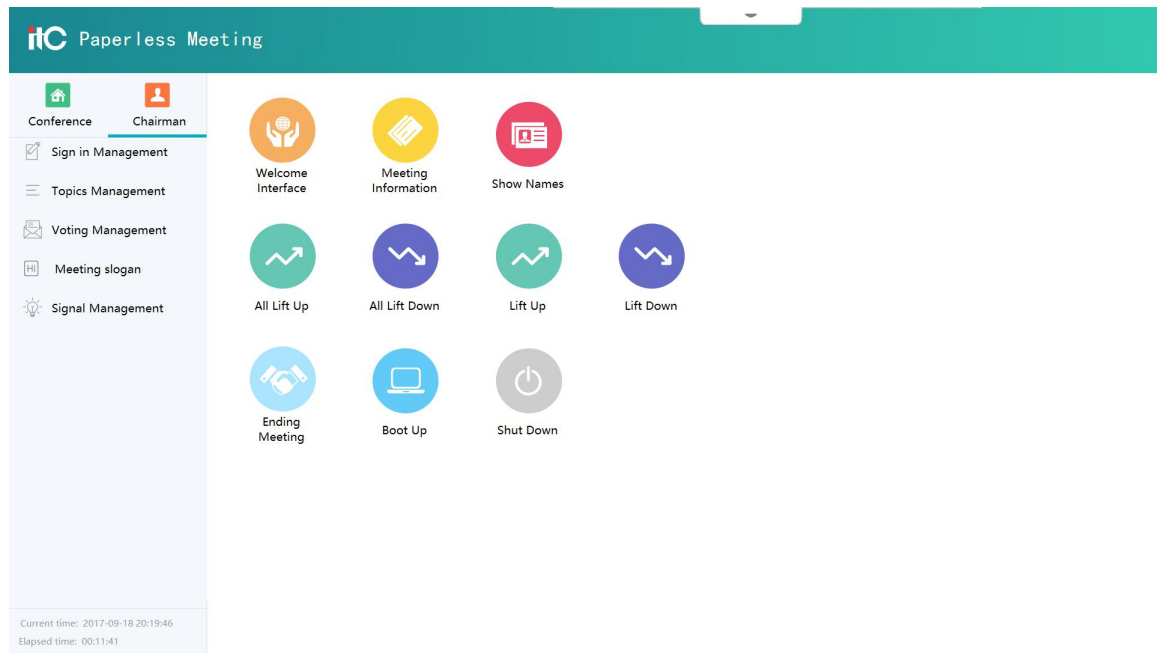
itC Paperless Meeting

Conference
Chairman

Sign in Management
Topics Management
Voting Management
HI Meeting slogan
Signal Management

Current time: 2017-09-18 20:19:46
Elapsed time: 00:11:41

Welcome Interface
Meeting Information
Show Names

All Lift Up
All Lift Down
Lift Up
Lift Down

Ending Meeting
Boot Up
Shut Down